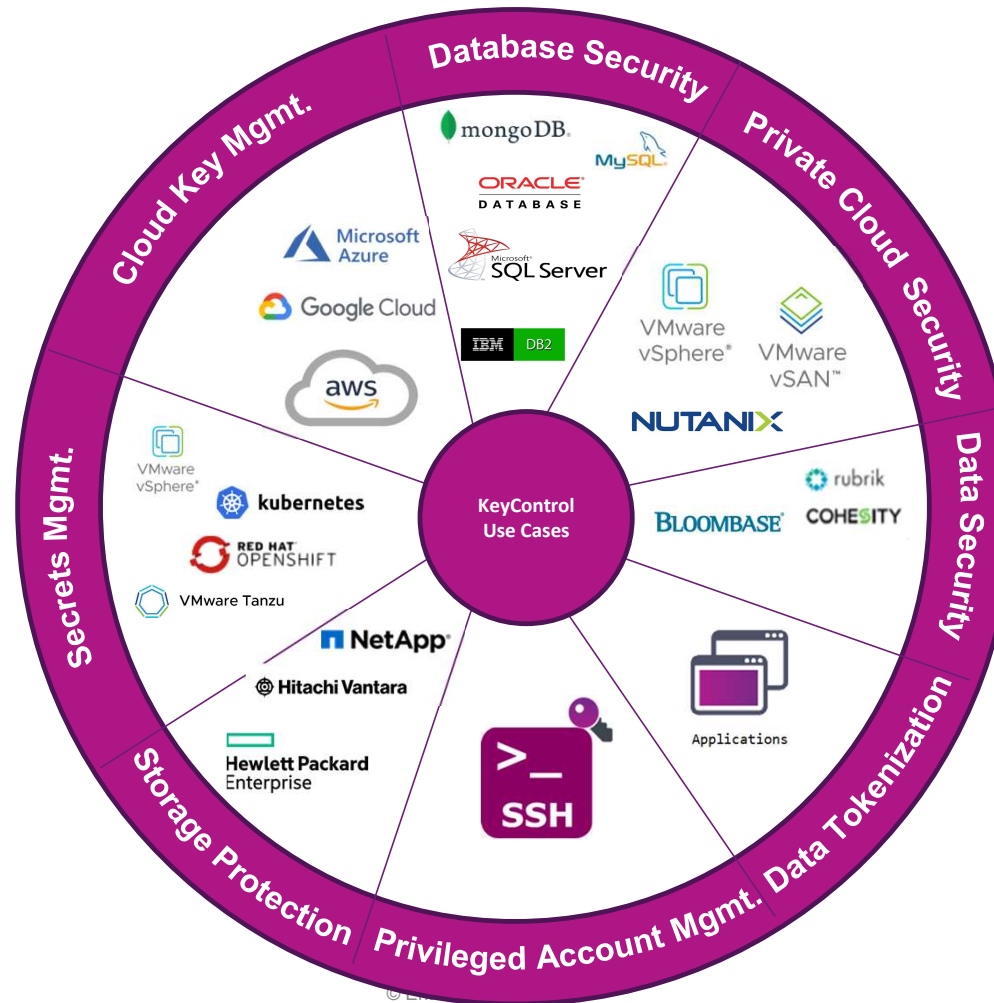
Database Security

mongoDB.

MySQL

ORACLE DATABASE

Microsoft SQL Server

IBM DB2

Private Cloud Security

VMware vSphere

VMware vSAN™

NUTANIX

Data Security

rubrik

BLOOMBASE

COHESITY

Data Tokenization

Applications

Privileged Account Mgmt.

>_ SSH

Storage Protection

NetApp

Hitachi Vantara

Hewlett Packard Enterprise

Secrets Mgmt.

VMware vSphere

kubernetes

RED HAT OPENSHIFT

VMware Tanzu

Cloud Key Mgmt.

Microsoft Azure

Google Cloud

aws

KeyControl Use Cases

© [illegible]